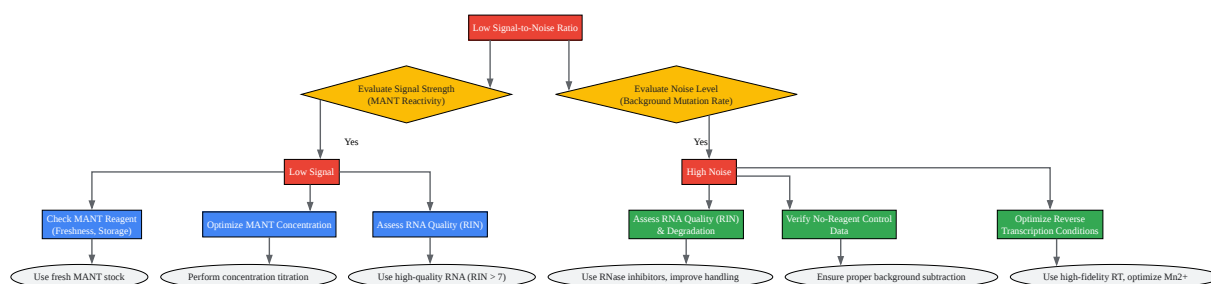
Low Signal-to-Noise Ratio

Evaluate Signal Strength
(MANT Reactivity)

Evaluate Noise Level
(Background Mutation Rate)

Yes

Yes

Low Signal

High Noise

Check MANT Reagent
(Freshness, Storage)

Optimize MANT Concentration

Assess RNA Quality (RIN)

Assess RNA Quality (RIN)
& Degradation

Verify No-Reagent Control
Data

Optimize Reverse
Transcription Conditions

Use fresh MANT stock

Perform concentration titration

Use high-quality RNA (RIN > 7)

Use RNase inhibitors, improve handling

Ensure proper background subtraction

Use high-fidelity RT, optimize Mn2+